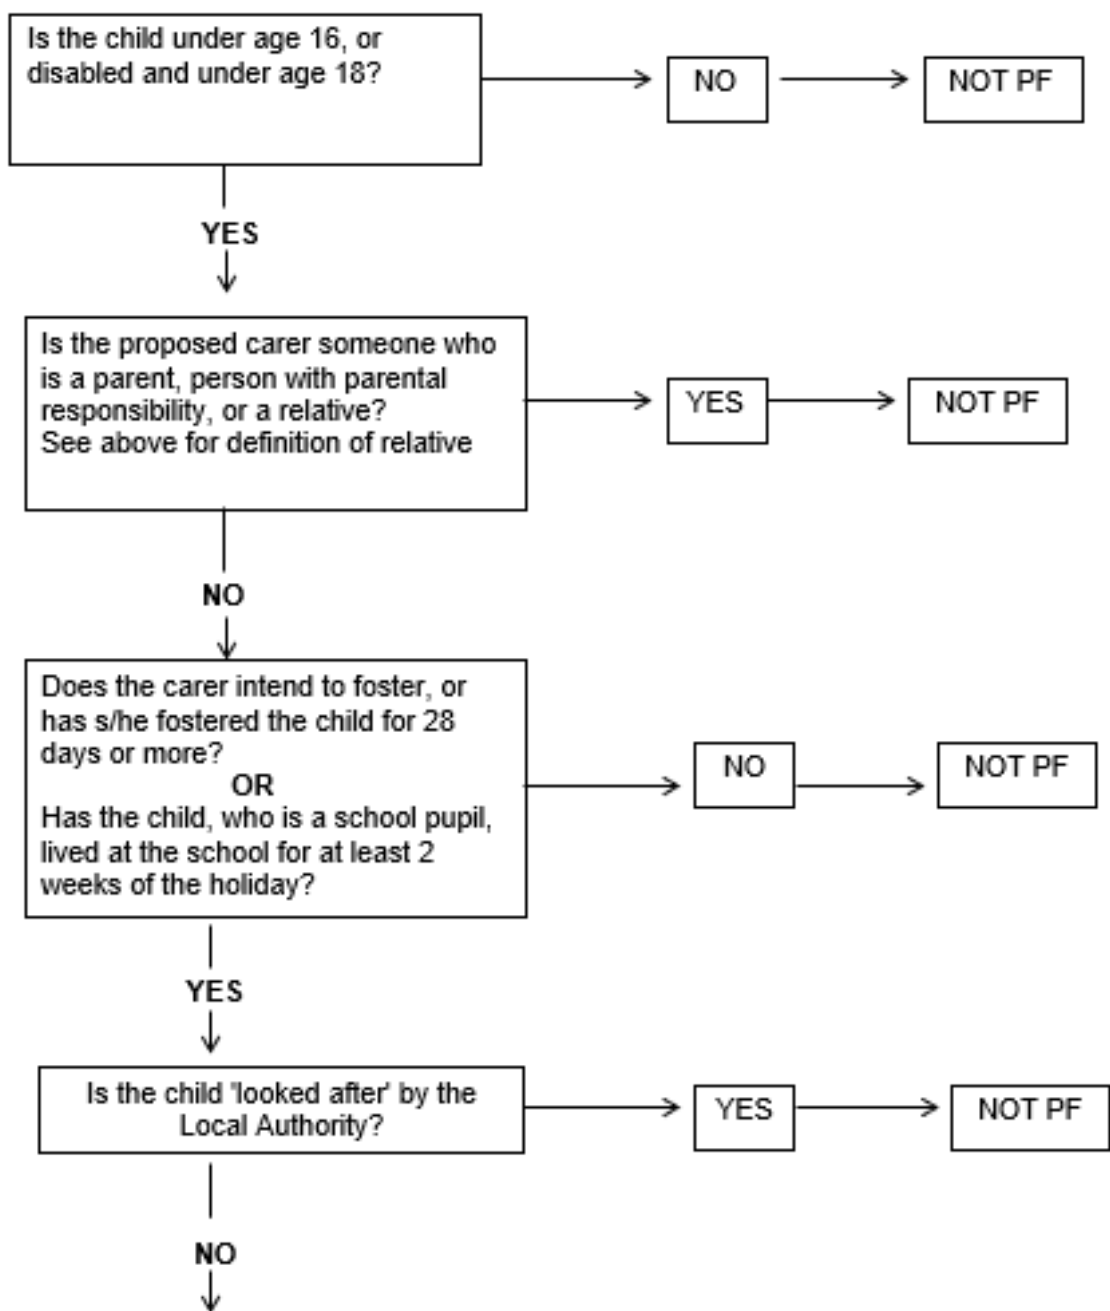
Is the child under age 16, or disabled and under age 18?

NO

NOT PF

YES

Is the proposed carer someone who is a parent, person with parental responsibility, or a relative?
See above for definition of relative

YES

NOT PF

NO

Does the carer intend to foster, or has s/he fostered the child for 28 days or more?
OR
Has the child, who is a school pupil, lived at the school for at least 2 weeks of the holiday?

NO

NOT PF

YES

Is the child 'looked after' by the Local Authority?

YES

NOT PF

NO